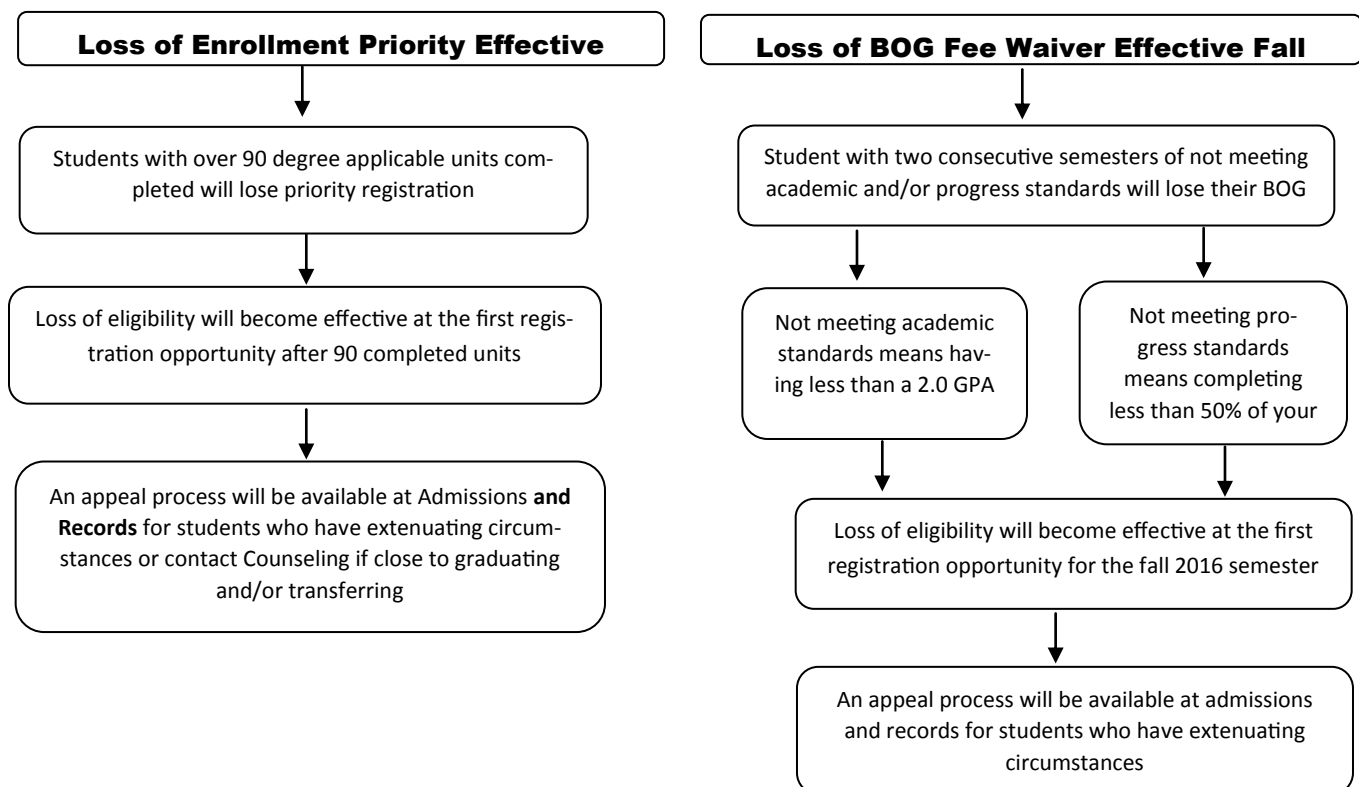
**Loss of Enrollment Priority Effective**

Students with over 90 degree applicable units completed will lose priority registration

Loss of eligibility will become effective at the first registration opportunity after 90 completed units

An appeal process will be available at Admissions **and Records** for students who have extenuating circumstances or contact Counseling if close to graduating and/or transferring

**Loss of BOG Fee Waiver Effective Fall**

Student with two consecutive semesters of not meeting academic and/or progress standards will lose their BOG

Not meeting academic standards means having less than a 2.0 GPA

Not meeting progress standards means completing less than 50% of your

Loss of eligibility will become effective at the first registration opportunity for the fall 2016 semester

An appeal process will be available at admissions and records for students who have extenuating circumstances